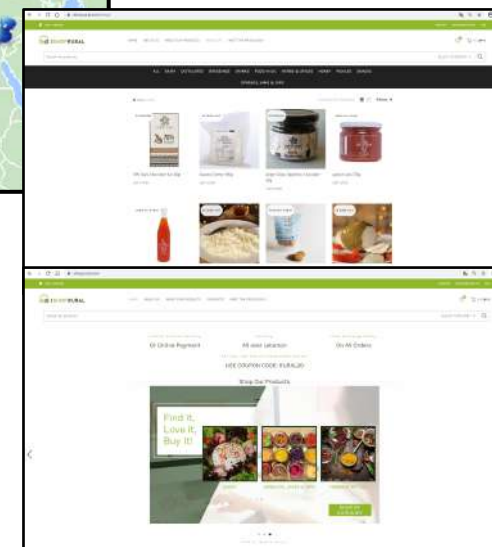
RURAL

ALL DAIRY DISTILLATES BREADING DRINKS FOOD+FUEL HERBS & SPICES HONEY PICKLES SNACKS

SPREADS, JAMS & DIPS

RURAL

Online Payment

All over Lebanon

On All Orders

USE COUPON CODE: RURAL20

Shop Our Products

Find It, Love It, Buy It!